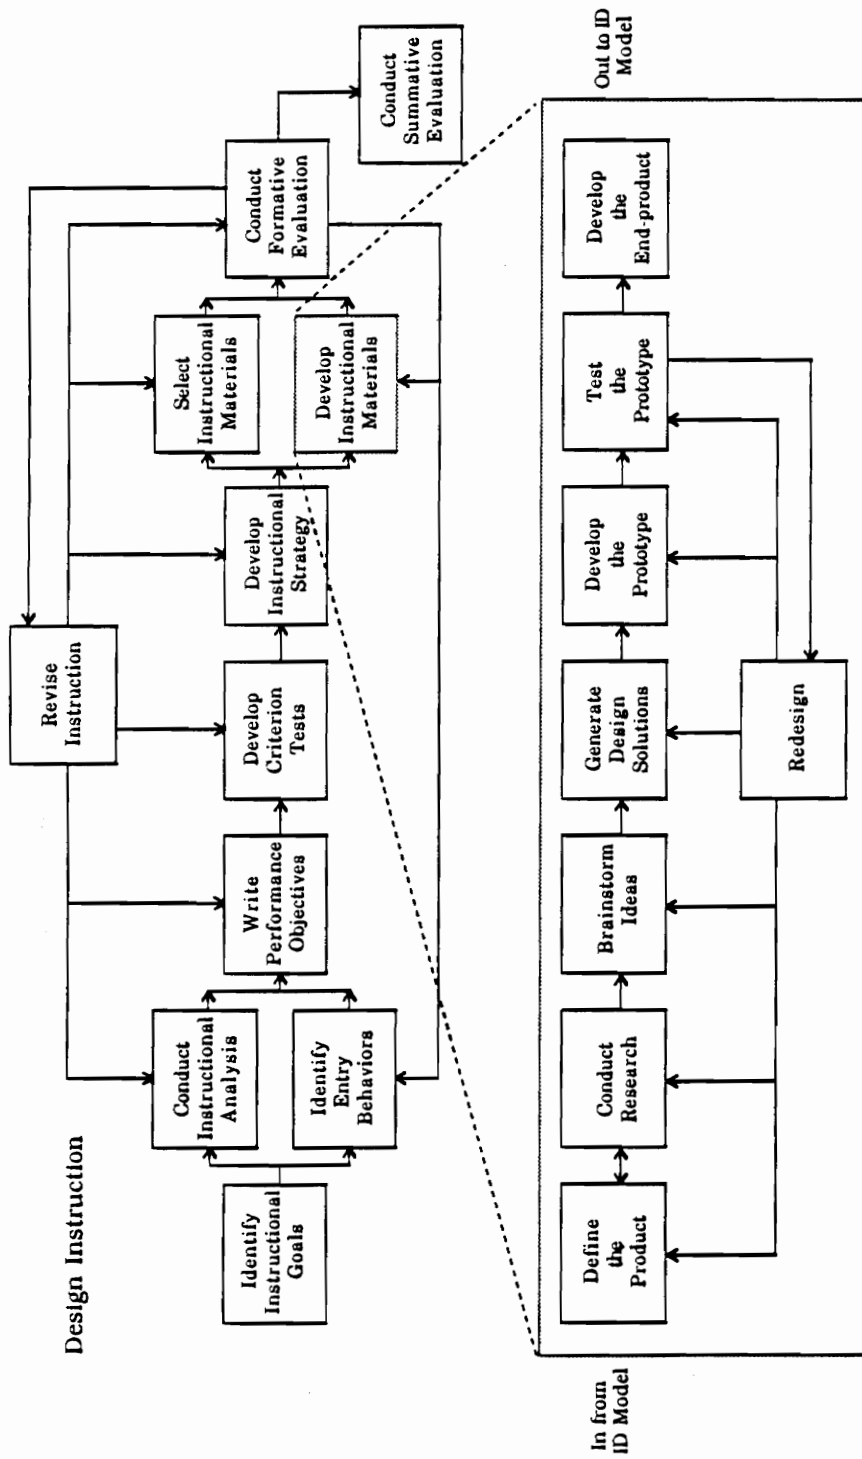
Design Instruction

Identify Instructional Goals

Conduct Instructional Analysis

Identify Entry Behaviors

Write Performance Objectives

Develop Criterion Tests

Develop Instructional Strategy

Select Instructional Materials

Develop Instructional Materials

Conduct Formative Evaluation

Conduct Summative Evaluation

Revise Instruction

In from ID Model

Define the Product

Conduct Research

Brainstorm Ideas

Generate Design Solutions

Develop the Prototype

Test the Prototype

Develop the End-product

Redesign

Out to ID Model